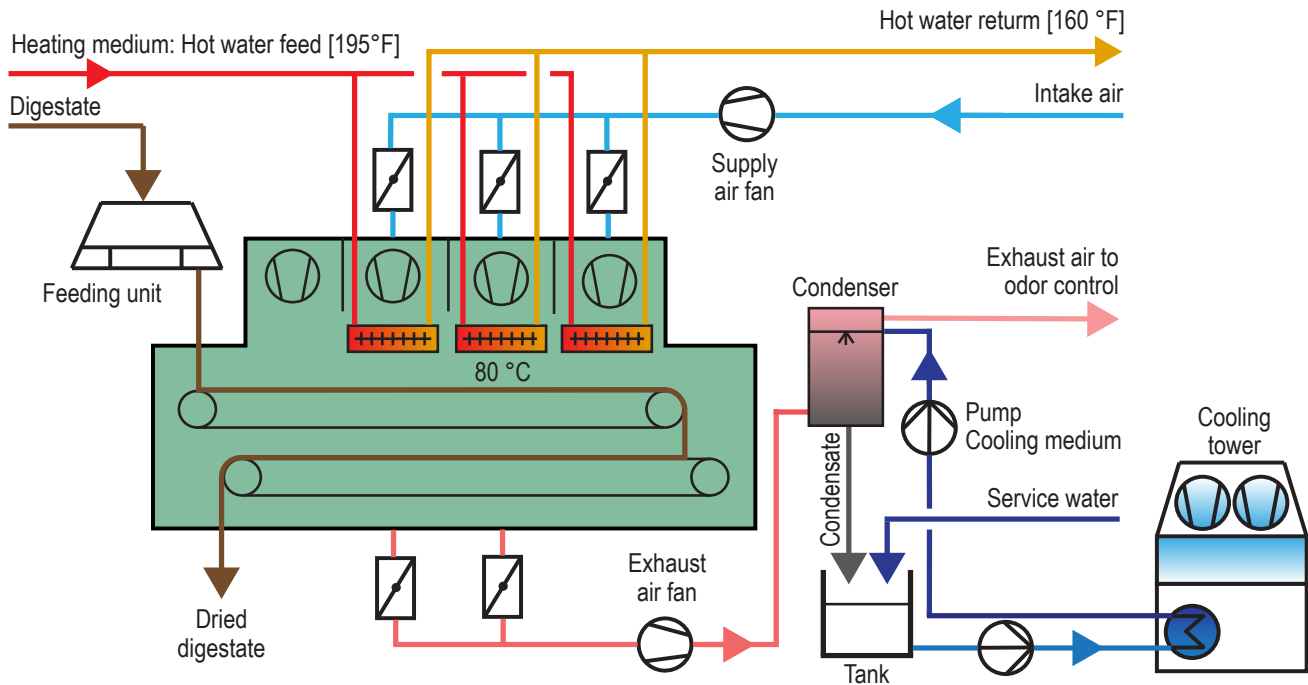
Hot water return [160 °F]

Heating medium: Hot water feed [195°F]

Digestate

Intake air

Supply air fan

Feeding unit

80 °C

Exhaust air to odor control

Condenser

Pump Cooling medium

Cooling tower

Condensate

Service water

Dried digestate

Exhaust air fan

Tank